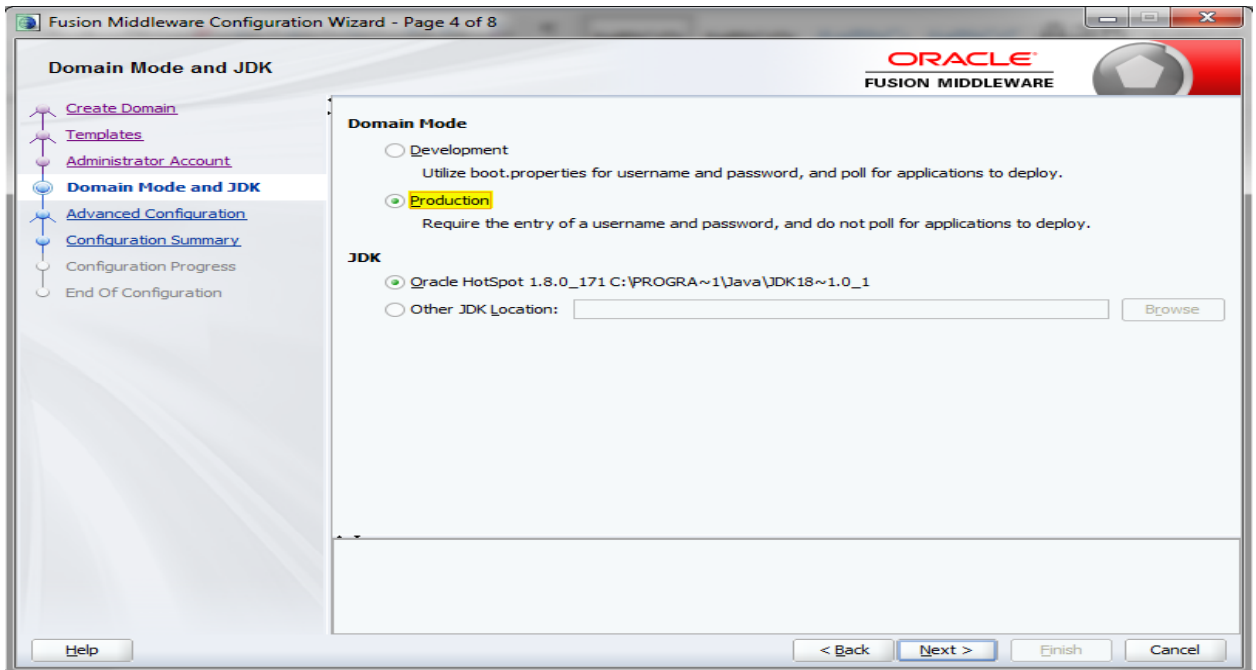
Fusion Middleware Configuration Wizard - Page 4 of 8

Domain Mode and JDK

ORACLE
FUSION MIDDLEWARE

Create Domain
Templates
Administrator Account
Domain Mode and JDK
Advanced Configuration
Configuration Summary
Configuration Progress
End Of Configuration

Domain Mode

Development
Utilize boot.properties for username and password, and poll for applications to deploy.

Production
Require the entry of a username and password, and do not poll for applications to deploy.

JDK

Oracle HotSpot 1.8.0_171 C:\PROGRA~1\Java\JDK18~1.0_1

Other JDK Location:

Browse

Help

< Back

Next >

Finish

Cancel